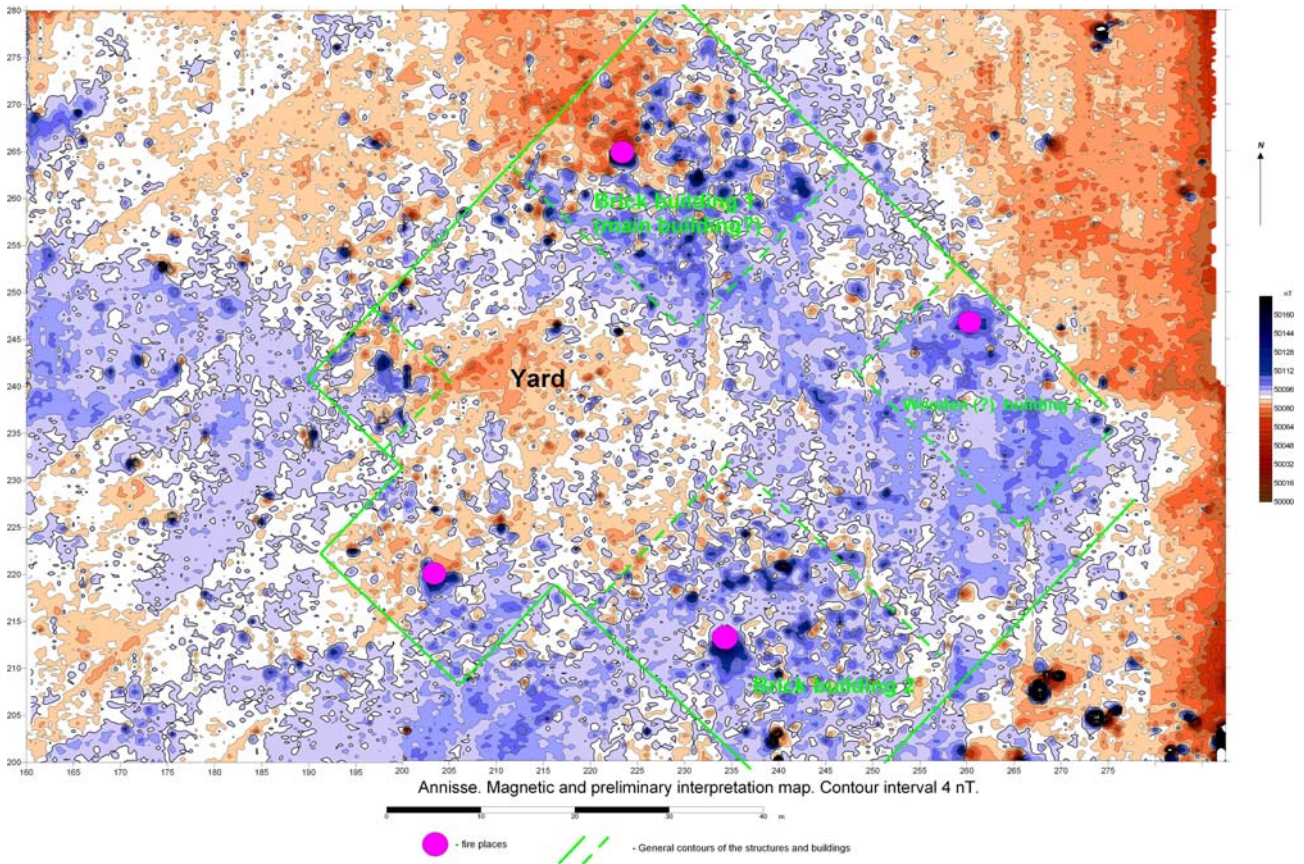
280
275
270
265
260
255
250
245
240
235
230
225
220
215
210
205
200

Brick building 1 (main building?)

Yard

Wooden (?) building 3

Brick building 2

N

nT
50160
50144
50128
50112
50096
50080
50064
50048
50032
50016
50000

160 165 170 175 180 185 190 195 200 205 210 215 220 225 230 235 240 245 250 255 260 265 270 275

Annisse. Magnetic and preliminary interpretation map. Contour interval 4 nT.

0 10 20 30 40 m

- fire places

- General contours of the structures and buildings